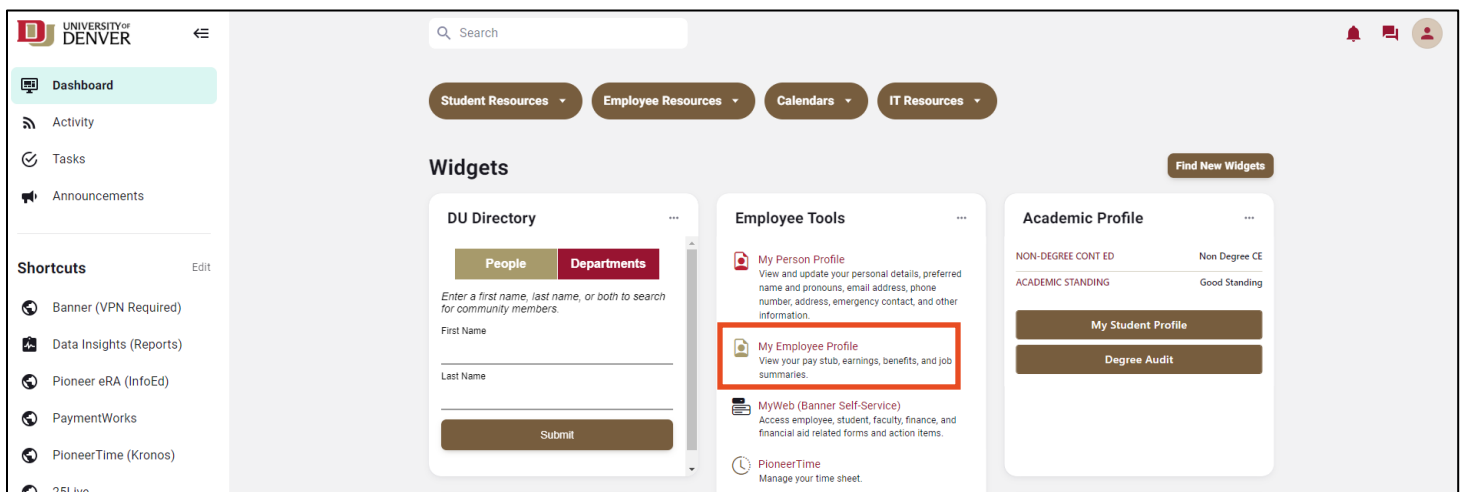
UNIVERSITY OF DENVER

Dashboard
Activity
Tasks
Announcements

Shortcuts Edit
Banner (VPN Required)
Data Insights (Reports)
Pioneer eRA (InfoEd)
PaymentWorks
PioneerTime (Kronos)
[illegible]

Search

Student Resources
Employee Resources
Calendars
IT Resources

Widgets

Find New Widgets

DU Directory
People
Departments
Enter a first name, last name, or both to search for community members.
First Name
Last Name
Submit

Employee Tools
My Person Profile
View and update your personal details, preferred name and pronouns, email address, phone number, address, emergency contact, and other information.
My Employee Profile
View your pay stub, earnings, benefits, and job summaries.
MyWeb (Banner Self-Service)
Access employee, student, faculty, finance, and financial aid related forms and action items.
PioneerTime
Manage your time sheet.

Academic Profile
NON-DEGREE CONT ED Non Degree CE
ACADEMIC STANDING Good Standing
My Student Profile
Degree Audit